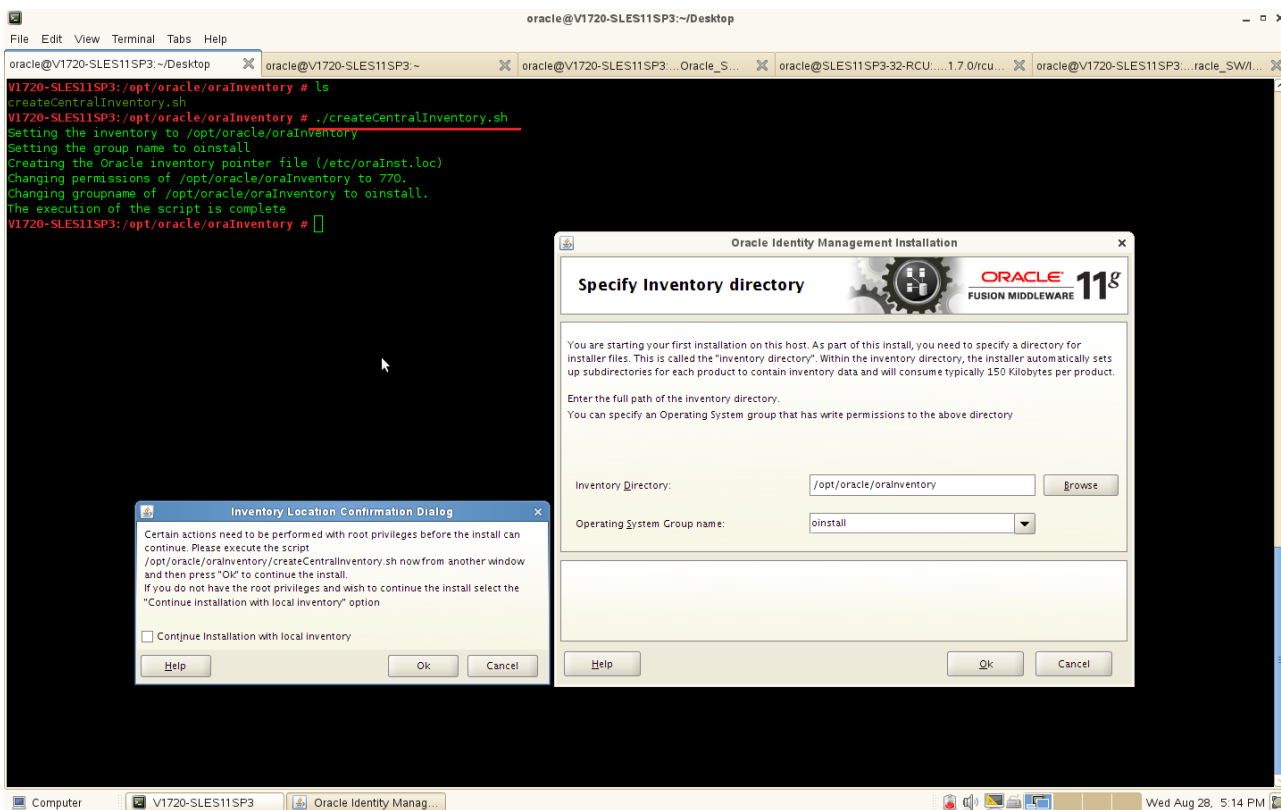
oracle@V1720-SLES11SP3:~/Desktop

File Edit View Terminal Tabs Help

oracle@V1720-SLES11SP3:~/Desktop | oracle@V1720-SLES11SP3:~ | oracle@V1720-SLES11SP3:....Oracle_S... | oracle@SLES11SP3-32-RCU:.....1.7.0/rcu... | oracle@V1720-SLES11SP3:....racle_SW/I...

V1720-SLES11SP3:/opt/oracle/oraInventory # ls
createCentralInventory.sh
V1720-SLES11SP3:/opt/oracle/oraInventory # ./createCentralInventory.sh
Setting the inventory to /opt/oracle/oraInventory
Setting the group name to oinstall
Creating the Oracle inventory pointer file (/etc/oraInst.loc)
Changing permissions of /opt/oracle/oraInventory to 770.
Changing groupname of /opt/oracle/oraInventory to oinstall.
The execution of the script is complete
V1720-SLES11SP3:/opt/oracle/oraInventory #

Oracle Identity Management Installation

Specify Inventory directory

ORACLE FUSION MIDDLEWARE 11g

You are starting your first installation on this host. As part of this install, you need to specify a directory for installer files. This is called the "inventory directory". Within the inventory directory, the installer automatically sets up subdirectories for each product to contain inventory data and will consume typically 150 Kilobytes per product.

Enter the full path of the inventory directory.
You can specify an Operating System group that has write permissions to the above directory

Inventory Directory: /opt/oracle/oraInventory Browse

Operating System Group name: oinstall

Help Ok Cancel

Inventory Location Confirmation Dialog

Certain actions need to be performed with root privileges before the install can continue. Please execute the script /opt/oracle/oraInventory/createCentralInventory.sh now from another window and then press "Ok" to continue the install.
If you do not have the root privileges and wish to continue the install select the "Continue installation with local inventory" option

Continue Installation with local inventory

Help Ok Cancel

Computer | V1720-SLES11SP3 | Oracle Identity Manag... | Wed Aug 28, 5:14 PM